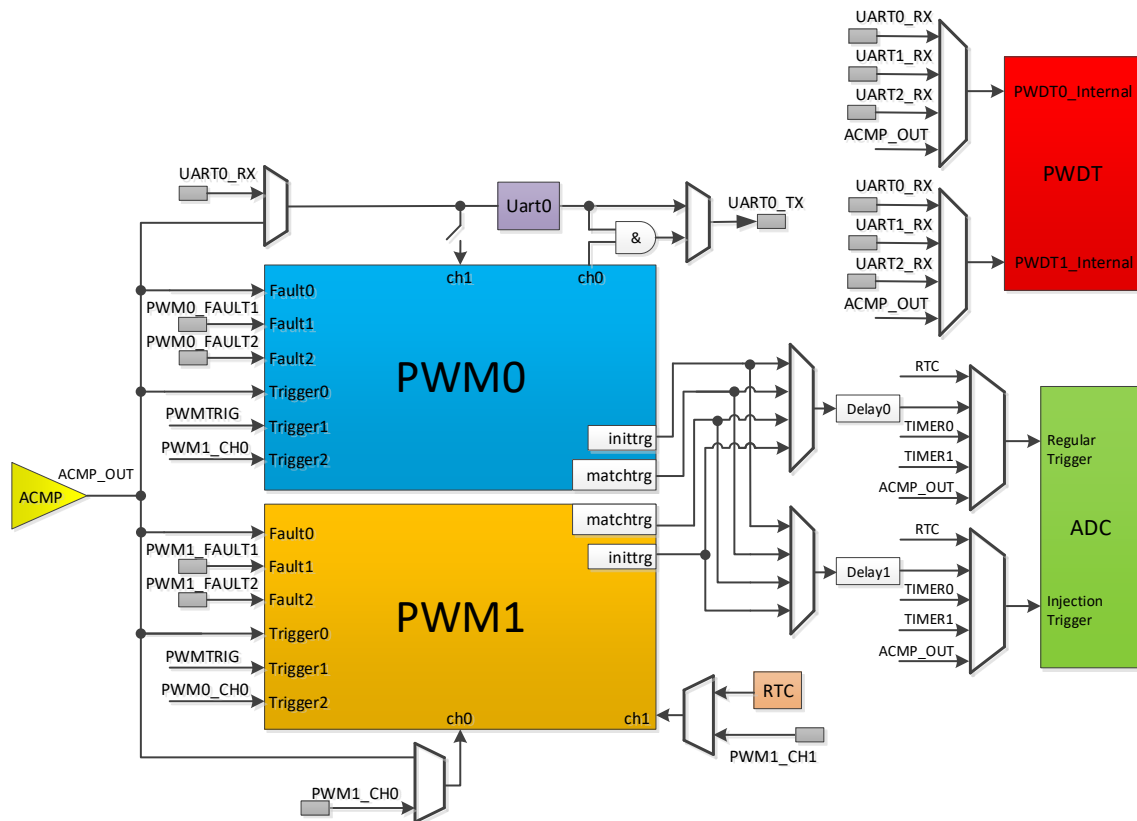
UART0_RX
UART1_RX
UART2_RX
ACMP_OUT
PWDT0_Internal
PWDT
UART0_RX
UART1_RX
UART2_RX
ACMP_OUT
PWDT1_Internal

UART0_RX
Uart0
&
UART0_TX
ch1
ch0
Fault0
PWM0_FAULT1
Fault1
PWM0_FAULT2
Fault2
PWM0
Trigger0
PWMTRIG
Trigger1
PWM1_CH0
Trigger2
inittrg
matchtrg
Delay0
RTC
TIMER0
TIMER1
ACMP_OUT
Regular Trigger
ADC
ACMP
ACMP_OUT
matchtrg
inittrg
Fault0
PWM1_FAULT1
Fault1
PWM1_FAULT2
Fault2
PWM1
Trigger0
PWMTRIG
Trigger1
PWM0_CH0
Trigger2
Delay1
RTC
TIMER0
TIMER1
ACMP_OUT
Injection Trigger
ch0
ch1
RTC
PWM1_CH1
PWM1_CH0